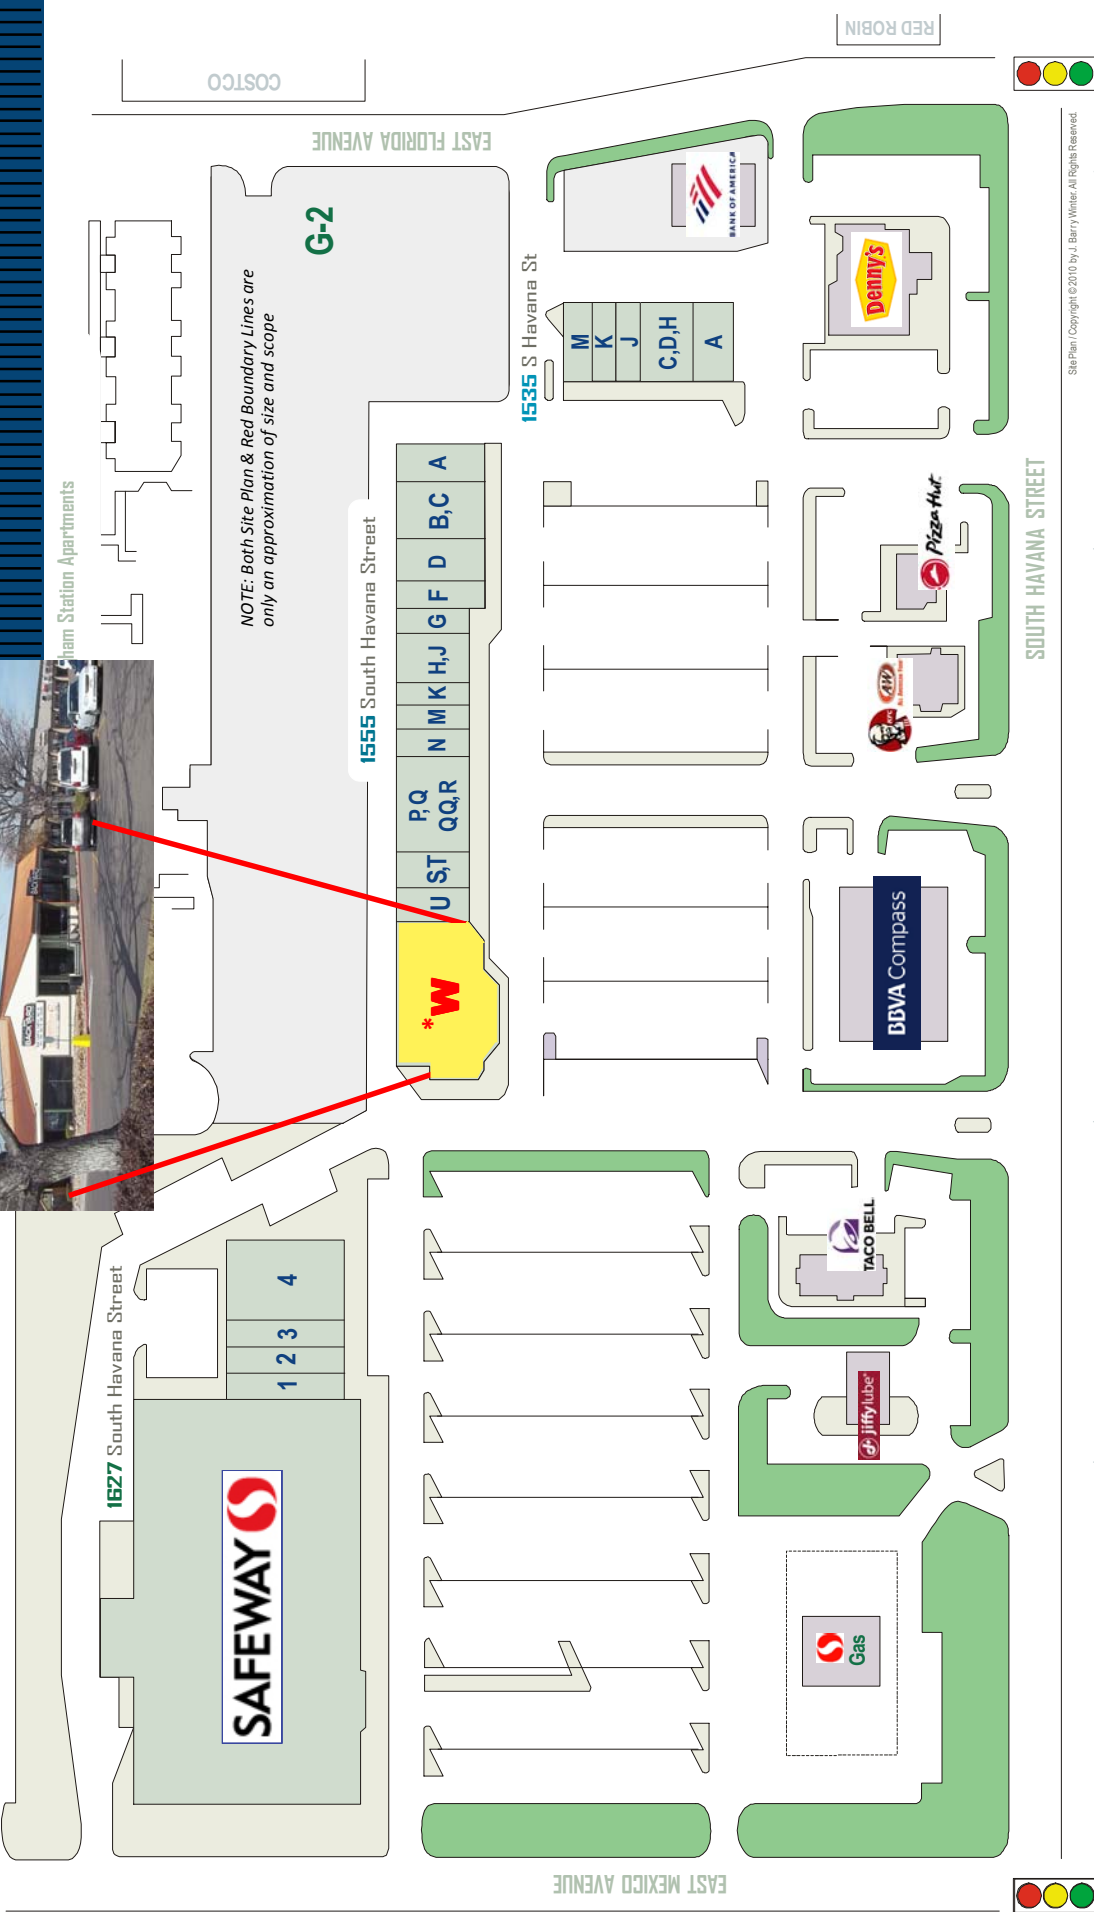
RED ROBIN

COSTCO

EAST FLORIDA AVENUE

G-2

NOTE: Both Site Plan & Red Boundary Lines are only an approximation of size and scope

ham Station Apartments

BANK OF AMERICA

Denny's

1535 S Havana St

M
K
J
C,D,H
A

1555 South Havana Street

A
B,C
D
F
G
H,J
K
M
N
P,Q
QQ,R
S,T
U

*W

Pizza Hut

A&W

KFC

BBVA Compass

SOUTH HAVANA STREET

TACO BELL

jiffy lube

Gas

1627 South Havana Street

4
3
2
1

SAFEWAY

EAST MEXICO AVENUE

Site Plan / Copyright ©2010 by J. Barry Winter. All Rights Reserved.